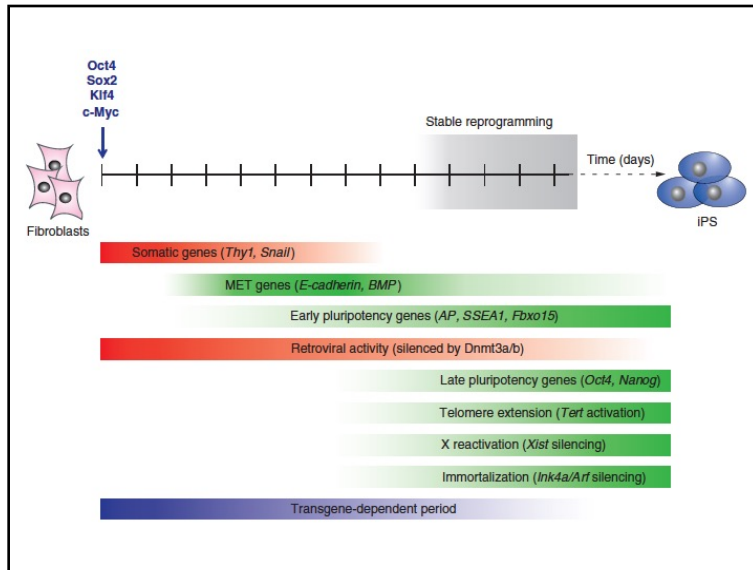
Oct4
Sox2
Klf4
c-Myc

Stable reprogramming

Time (days)

Fibroblasts

iPS

Somatic genes (Thy1, Snail)

MET genes (E-cadherin, BMP)

Early pluripotency genes (AP, SSEA1, Fbxo15)

Retroviral activity (silenced by Dnmt3a/b)

Late pluripotency genes (Oct4, Nanog)

Telomere extension (Tert activation)

X reactivation (Xist silencing)

Immortalization (Ink4a/Arf silencing)

Transgene-dependent period